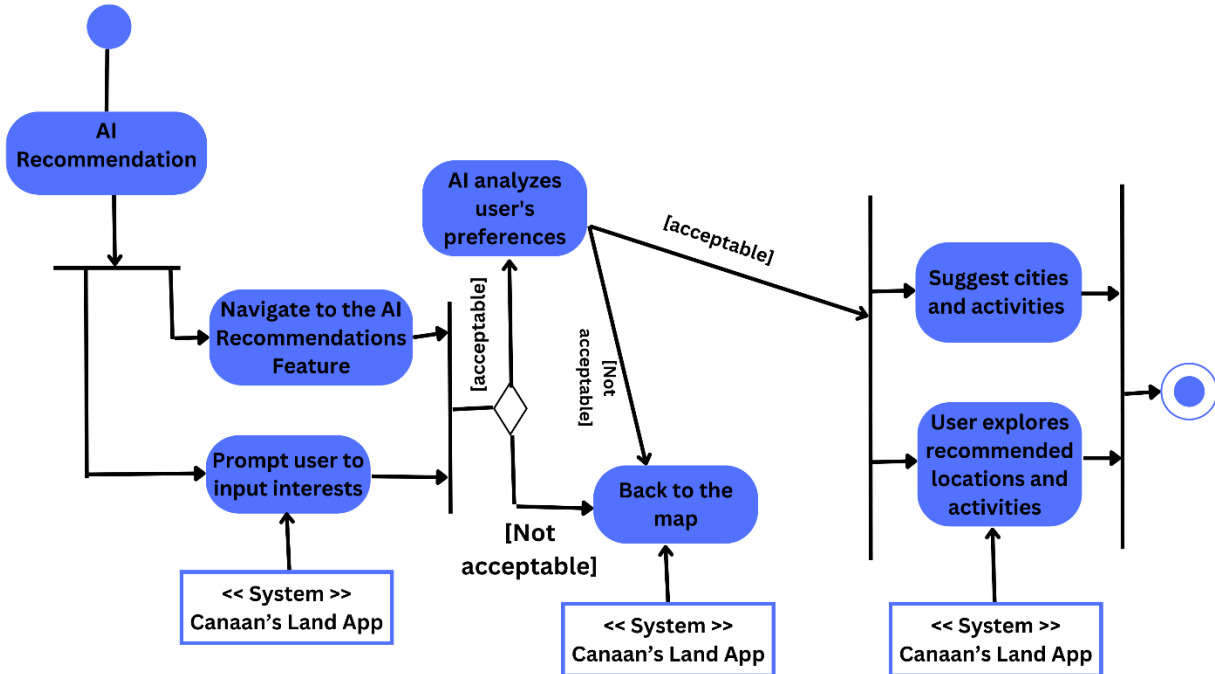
AI Recommendation

Navigate to the AI Recommendations Feature

Prompt user to input interests

<< System >>
Canaan's Land App

[acceptable]

[Not acceptable]

AI analyzes user's preferences

[acceptable]

[Not acceptable]

Back to the map

<< System >>
Canaan's Land App

Suggest cities and activities

User explores recommended locations and activities

<< System >>
Canaan's Land App